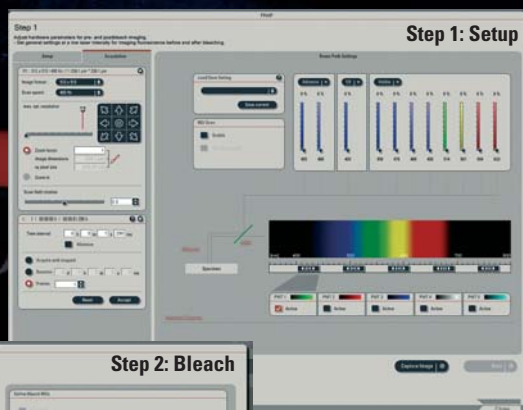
Step 1

Adjust hardware parameters for pre- and postbleach imaging.

Step 1: Setup

Setup

Acquisition

Beam Path Settings

Load/Save Setting

Save current

Scan speed

Zoom factor

Active

Active

Active

Active

Active

Next

Accept

Specimen

Capture Image

Step 2: Bleach